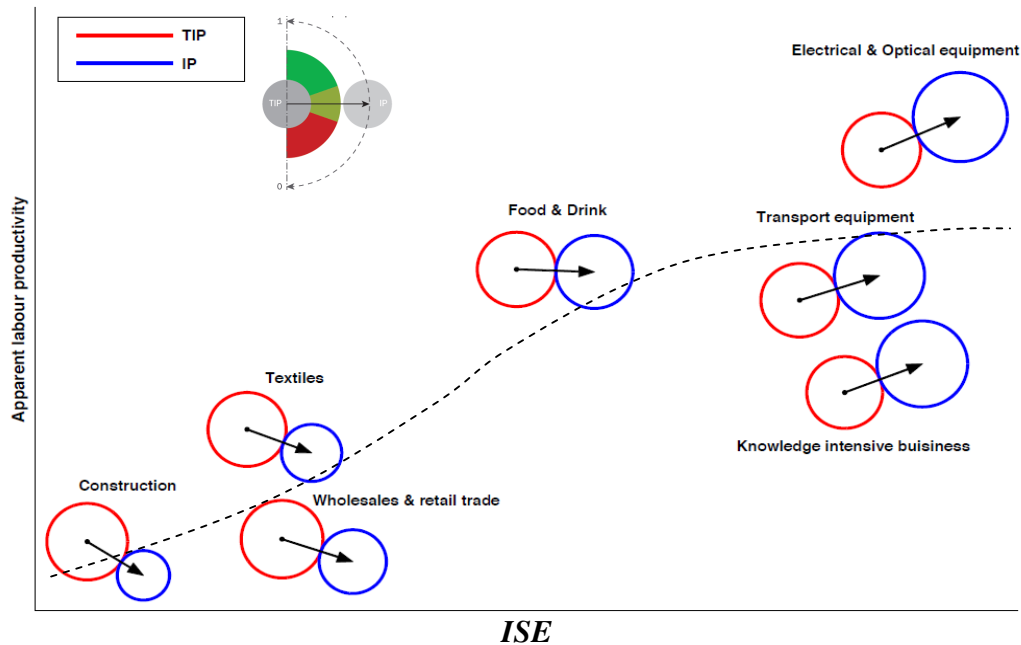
TIP
IP

1
TIP
IP
0

Electrical & Optical equipment

Food & Drink

Transport equipment

Apparent labour productivity

Textiles

Knowledge intensive buisiness

Construction

Wholesales & retail trade

ISE